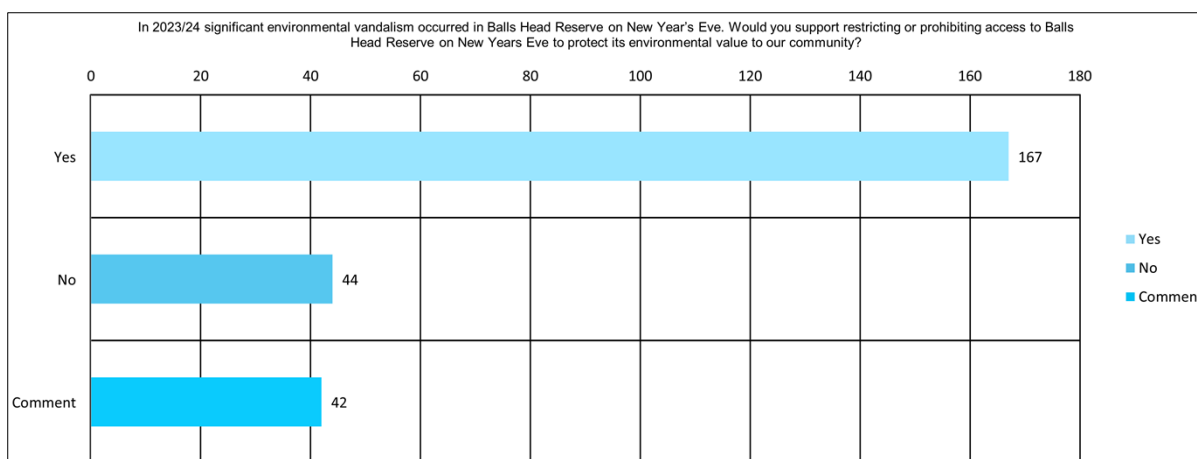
In 2023/24 significant environmental vandalism occurred in Balls Head Reserve on New Year's Eve. Would you support restricting or prohibiting access to Balls Head Reserve on New Years Eve to protect its environmental value to our community?

0 20 40 60 80 100 120 140 160 180

Yes
167

No
44

Comment
42

Yes
No
Commen